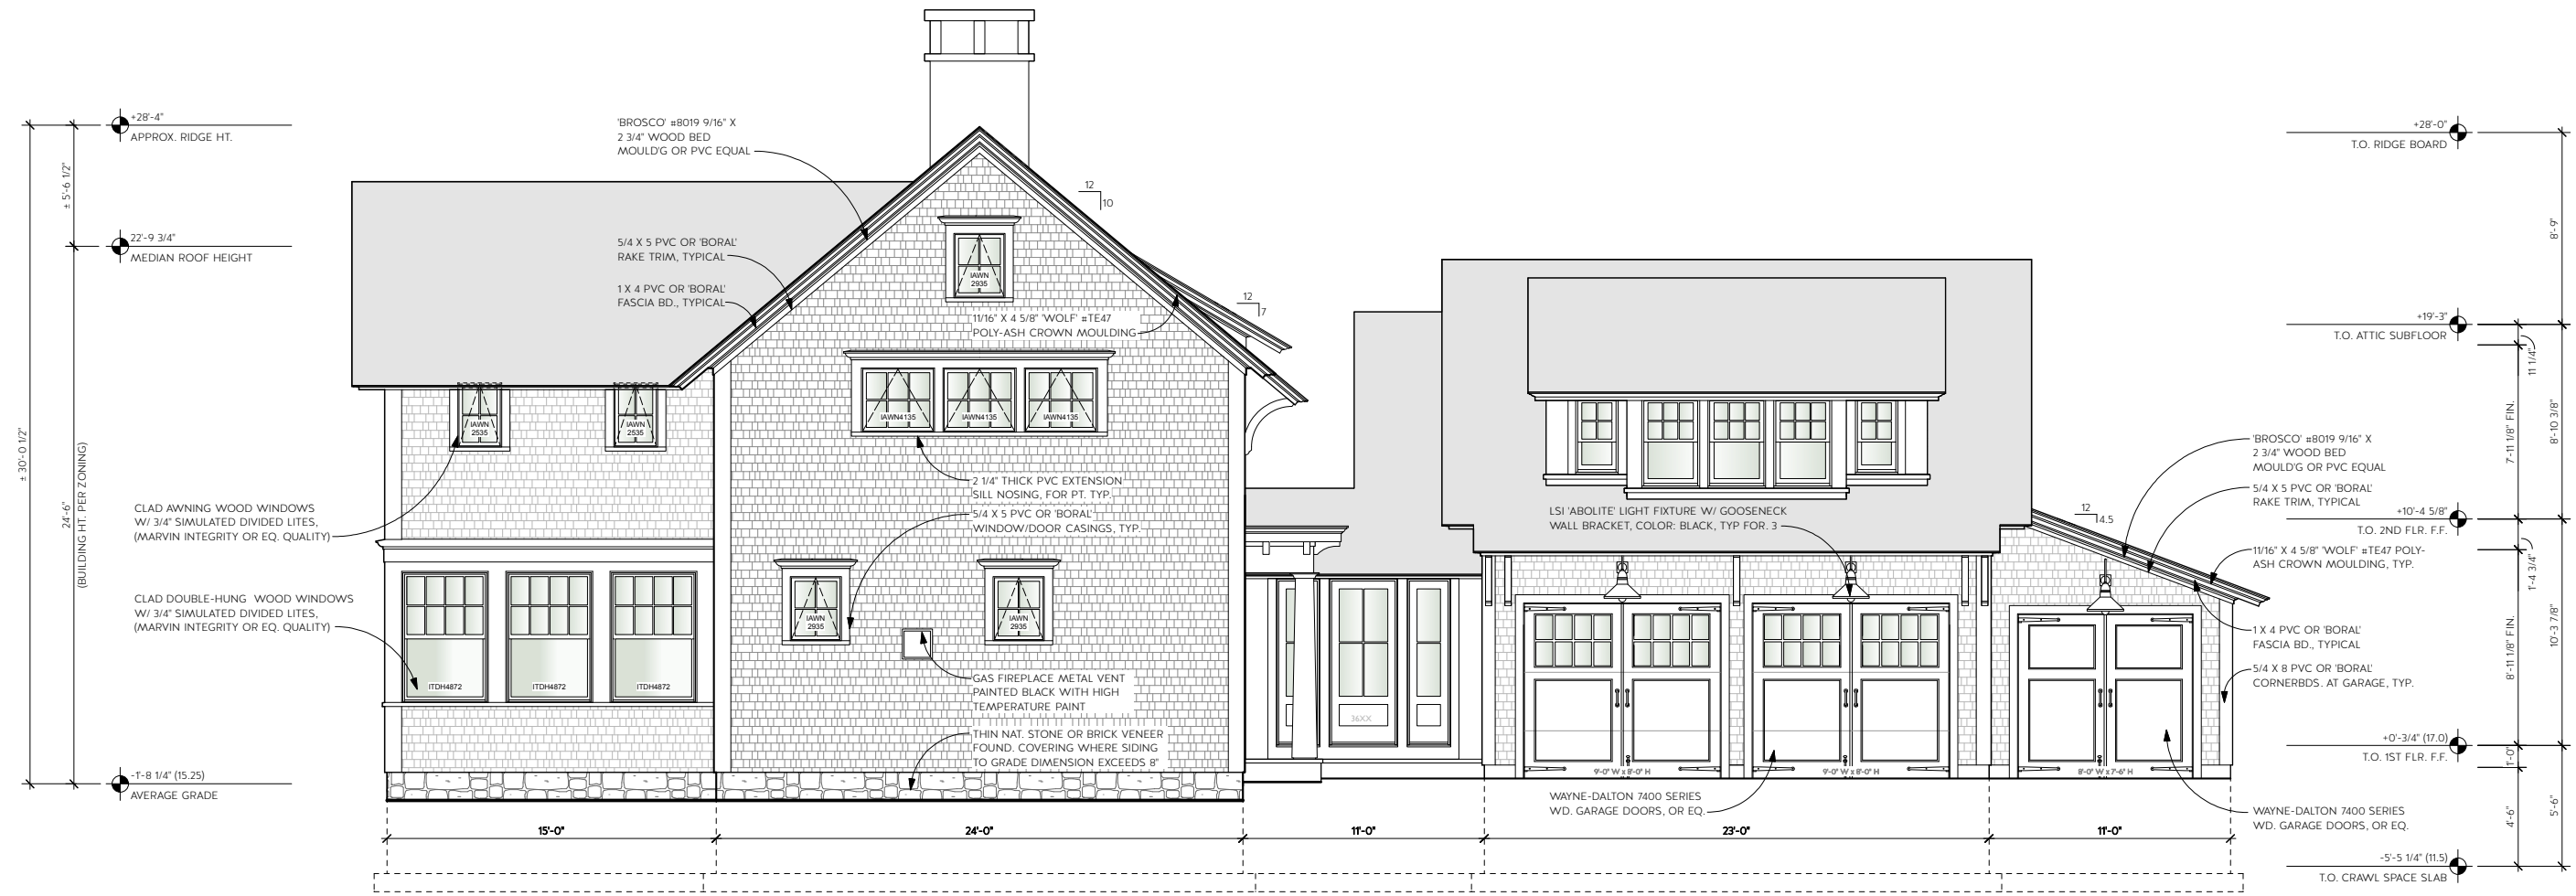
+28'-4"
APPROX. RIDGE HT.

± 5'-6 1/2"

22'-9 3/4"
MEDIAN ROOF HEIGHT

± 30'-0 1/2"

24'-6"
(BUILDING HT. PER ZONING)

-1'-8 1/4" (15.25)
AVERAGE GRADE

'BROSCO' #8019 9/16" X 2 3/4" WOOD BED MOULD'G OR PVC EQUAL

12
10

5/4 X 5 PVC OR 'BORAL' RAKE TRIM, TYPICAL

1 X 4 PVC OR 'BORAL' FASCIA BD., TYPICAL

IAWN 2935

12
7

11/16" X 4 5/8" 'WOLF' #TE47 POLY-ASH CROWN MOULDING

IAWN4135
IAWN4135
IAWN4135

IAWN 2535
IAWN 2535

2 1/4" THICK PVC EXTENSION SILL NOSING, FOR PT. TYP.

5/4 X 5 PVC OR 'BORAL' WINDOW/DOOR CASINGS, TYP.

CLAD AWNING WOOD WINDOWS W/ 3/4" SIMULATED DIVIDED LITES, (MARVIN INTEGRITY OR EQ. QUALITY)

CLAD DOUBLE-HUNG WOOD WINDOWS W/ 3/4" SIMULATED DIVIDED LITES, (MARVIN INTEGRITY OR EQ. QUALITY)

IAWN 2935
IAWN 2935

ITDH4872
ITDH4872
ITDH4872

GAS FIREPLACE METAL VENT PAINTED BLACK WITH HIGH TEMPERATURE PAINT

THIN NAT. STONE OR BRICK VENEER FOUND. COVERING WHERE SIDING TO GRADE DIMENSION EXCEEDS 8"

36XX

LSI 'ABOLITE' LIGHT FIXTURE W/ GOOSENECK WALL BRACKET, COLOR: BLACK, TYP FOR. 3

12
4.5

9'-0" W x 8'-0" H
9'-0" W x 8'-0" H
8'-0" W x 7'-6" H

WAYNE-DALTON 7400 SERIES WD. GARAGE DOORS, OR EQ.

WAYNE-DALTON 7400 SERIES WD. GARAGE DOORS, OR EQ.

15'-0"
24'-0"
11'-0"
23'-0"
11'-0"

+28'-0"
T.O. RIDGE BOARD

8'-9"

+19'-3"
T.O. ATTIC SUBFLOOR

11 1/4"
7'-11 1/8" FIN.
8'-10 3/8"

'BROSCO' #8019 9/16" X 2 3/4" WOOD BED MOULD'G OR PVC EQUAL

5/4 X 5 PVC OR 'BORAL' RAKE TRIM, TYPICAL

+10'-4 5/8"
T.O. 2ND FLR. F.F.

11/16" X 4 5/8" 'WOLF' #TE47 POLY-ASH CROWN MOULDING, TYP.

1'-4 3/4"

1 X 4 PVC OR 'BORAL' FASCIA BD., TYPICAL

5/4 X 8 PVC OR 'BORAL' CORNERBDS. AT GARAGE, TYP.

8'-11 1/8" FIN.
10'-3 7/8"

+0'-3/4" (17.0)
T.O. 1ST FLR. F.F.

1'-0"
4'-6"
5'-6"

-5'-5 1/4" (11.5)
T.O. CRAWL SPACE SLAB